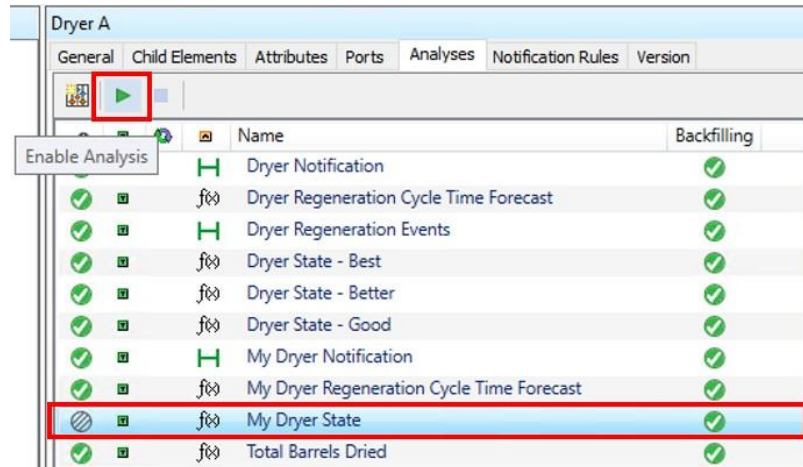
Dryer A

General | Child Elements | Attributes | Ports | Analyses | Notification Rules | Version

Enable Analysis

| Name | Backfilling |
|---|---|
| Dryer Notification | |
| Dryer Regeneration Cycle Time Forecast | |
| Dryer Regeneration Events | |
| Dryer State - Best | |
| Dryer State - Better | |
| Dryer State - Good | |
| My Dryer Notification | |
| My Dryer Regeneration Cycle Time Forecast | |
| My Dryer State | |
| Total Barrels Dried | |